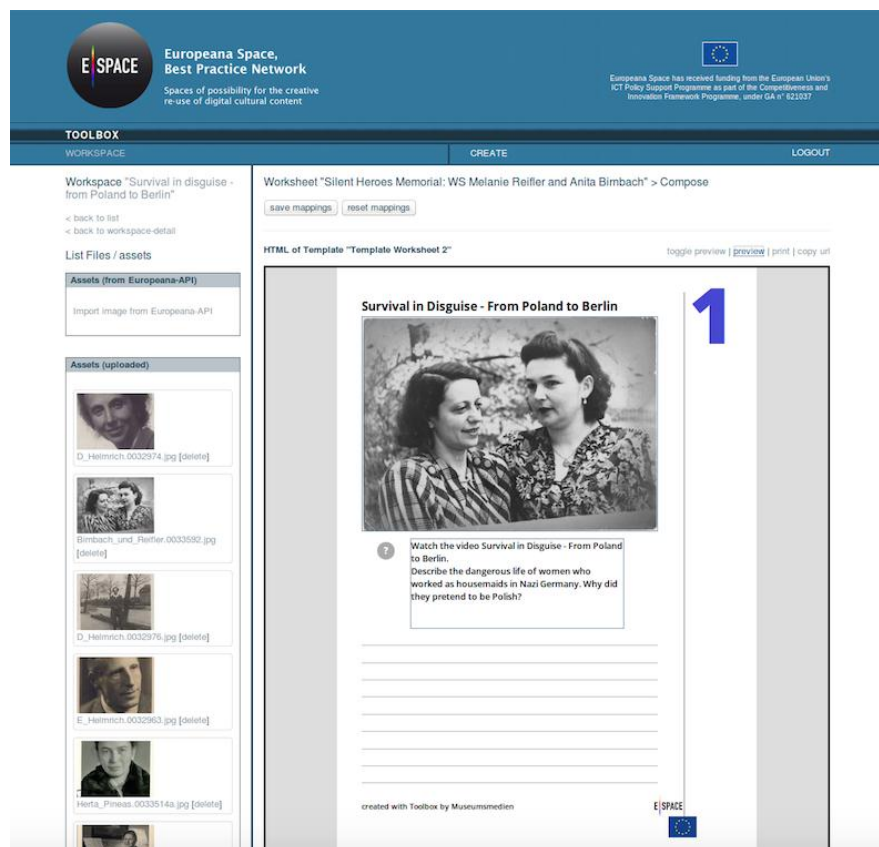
E SPACE

Europeana Space, Best Practice Network

Spaces of possibility for the creative re-use of digital cultural content

Europeana Space has received funding from the European Union's ICT Policy Support Programme as part of the Competitiveness and Innovation Framework Programme, under GA n° 621037

TOOLBOX

WORKSPACE

CREATE

LOGOUT

Workspace "Survival in disguise - from Poland to Berlin"

< back to list
< back to workspace-detail

List Files / assets

Assets (from Europeana-API)

Import image from Europeana-API

Assets (uploaded)

D_Helmrich.0032974.jpg [delete]

Bimbach_und_Reifler.0033592.jpg [delete]

D_Helmrich.0032976.jpg [delete]

E_Helmrich.0032963.jpg [delete]

Herta_Pineas.0033514a.jpg [delete]

Worksheet "Silent Heroes Memorial: WS Melanie Reifler and Anita Bimbach" > Compose

save mappings | reset mappings

HTML of Template "Template Worksheet 2"

toggle preview | preview | print | copy url

Survival in Disguise - From Poland to Berlin

1

?

Watch the video Survival in Disguise - From Poland to Berlin.
Describe the dangerous life of women who worked as housemaids in Nazi Germany. Why did they pretend to be Polish?

created with Toolbox by Museumsmedien

E SPACE